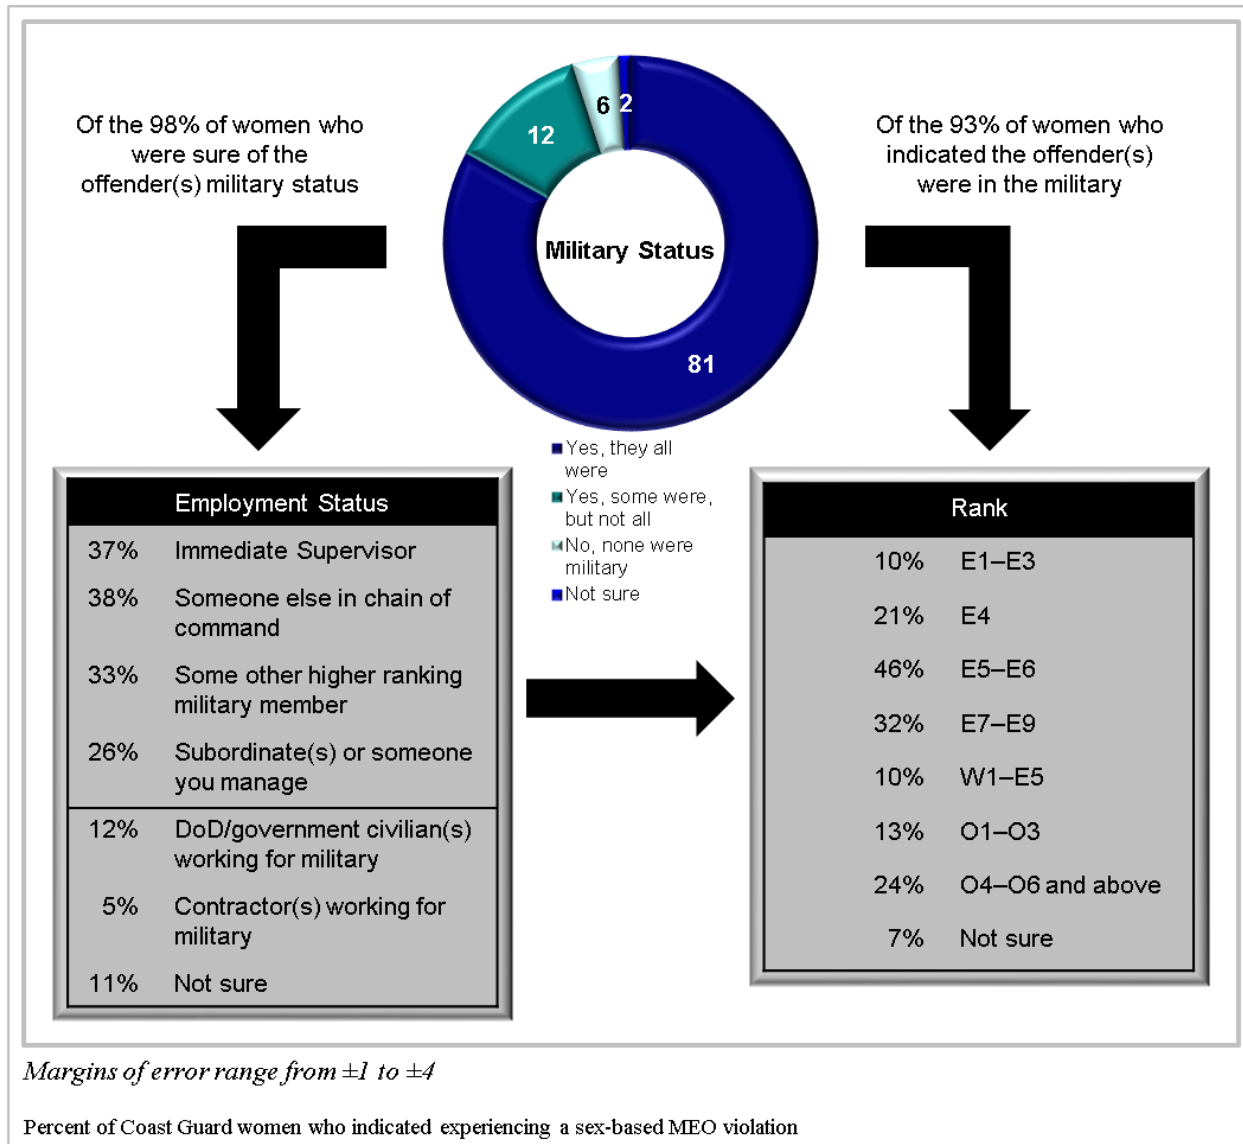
Of the 98% of women who were sure of the offender(s) military status

12

6

2

Military Status

81

Of the 93% of women who indicated the offender(s) were in the military

Yes, they all were

Yes, some were, but not all

No, none were military

Not sure

| Employment Status | |
|---|---|
| 37% | Immediate Supervisor |
| 38% | Someone else in chain of command |
| 33% | Some other higher ranking military member |
| 26% | Subordinate(s) or someone you manage |
| 12% | DoD/government civilian(s) working for military |
| 5% | Contractor(s) working for military |
| 11% | Not sure |

| Rank | |
|---|---|
| 10% | E1–E3 |
| 21% | E4 |
| 46% | E5–E6 |
| 32% | E7–E9 |
| 10% | W1–E5 |
| 13% | O1–O3 |
| 24% | O4–O6 and above |
| 7% | Not sure |

Margins of error range from ±1 to ±4

Percent of Coast Guard women who indicated experiencing a sex-based MEO violation